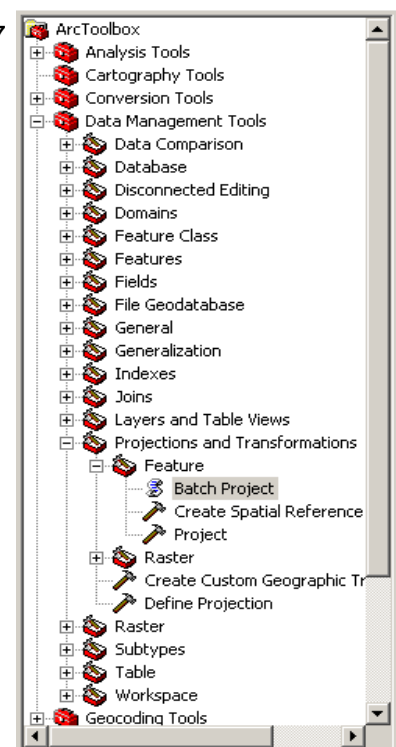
ArcToolbox
Analysis Tools
Cartography Tools
Conversion Tools
Data Management Tools
Data Comparison
Database
Disconnected Editing
Domains
Feature Class
Features
Fields
File Geodatabase
General
Generalization
Indexes
Joins
Layers and Table Views
Projections and Transformations
Feature
Batch Project
Create Spatial Reference
Project
Raster
Create Custom Geographic Tr
Define Projection
Raster
Subtypes
Table
Workspace
Geocoding Tools